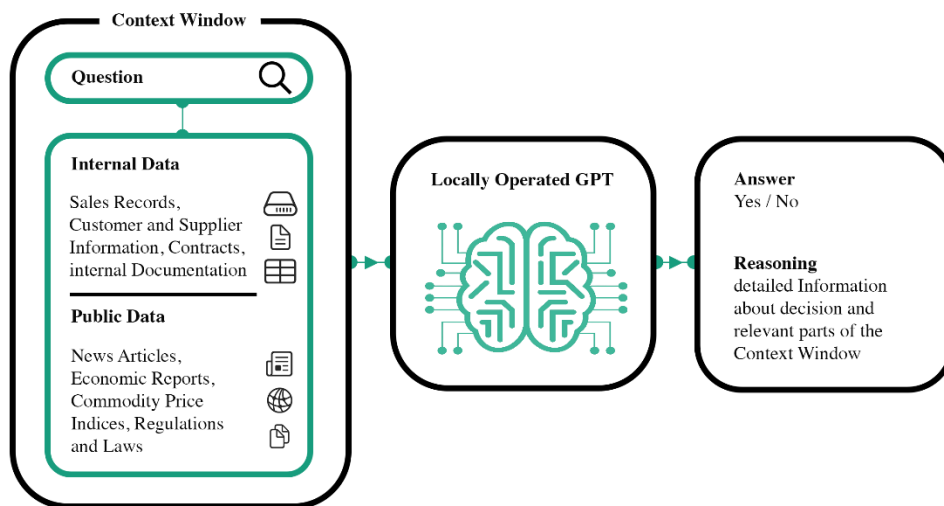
Context Window

Question

Internal Data

Sales Records, Customer and Supplier Information, Contracts, internal Documentation

Public Data

News Articles, Economic Reports, Commodity Price Indices, Regulations and Laws

Locally Operated GPT

Answer
Yes / No

Reasoning
detailed Information about decision and relevant parts of the Context Window